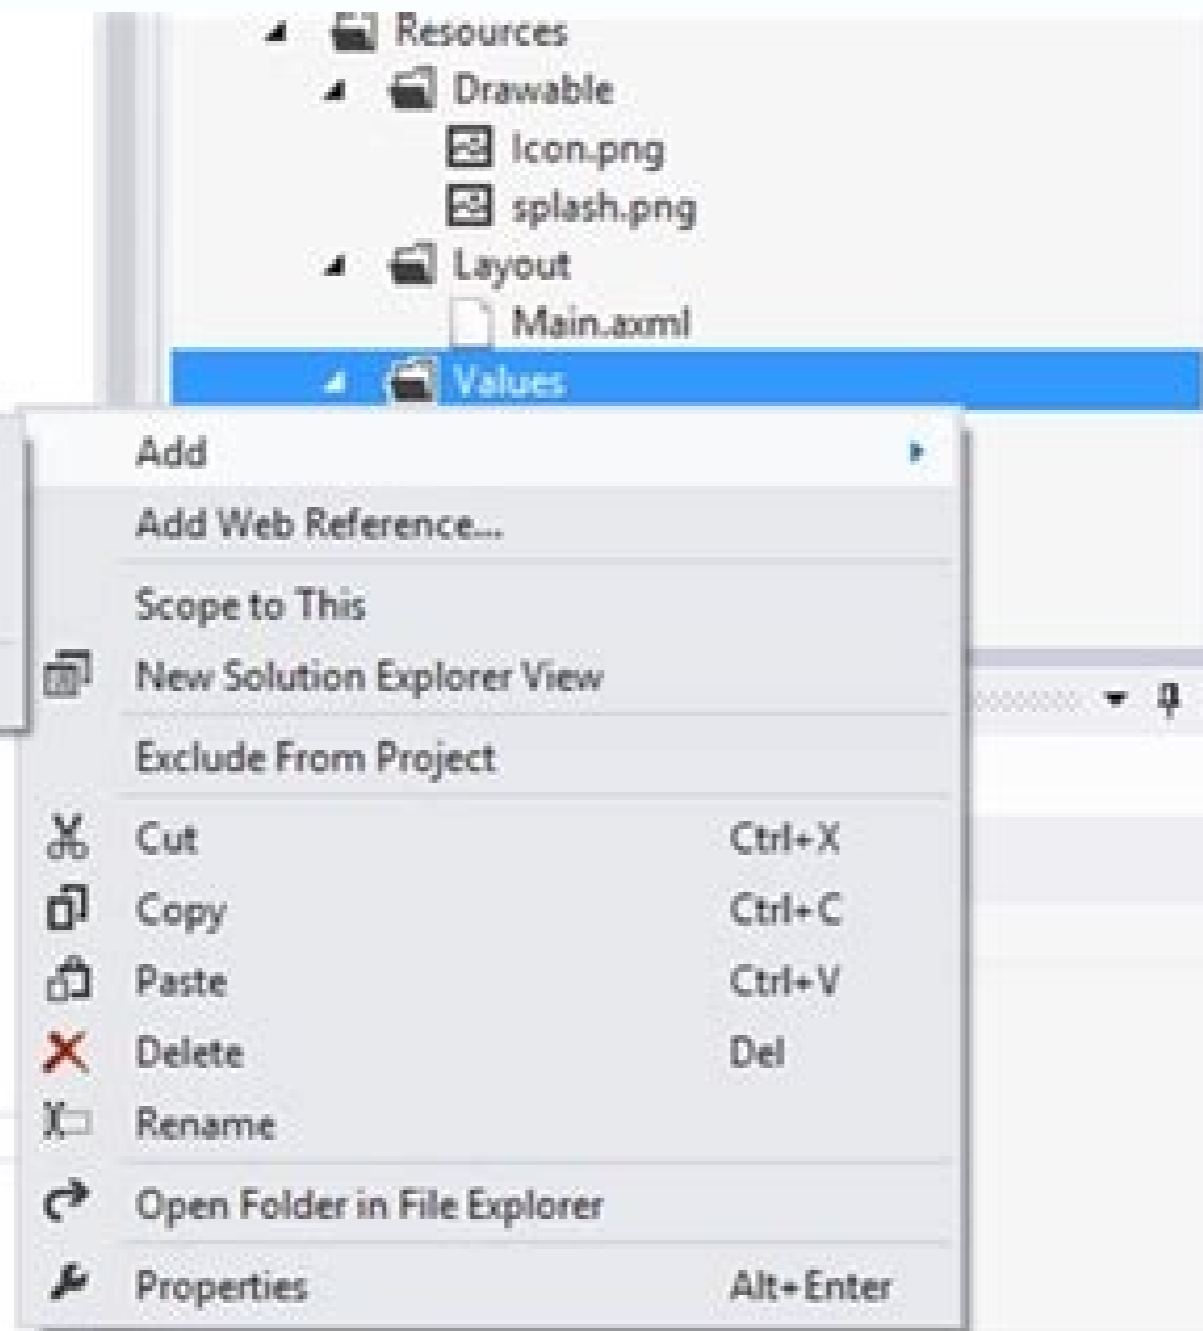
Resources
Drawable
Icon.png
splash.png
Layout
Main.axml
Values

Add
Add Web Reference...
Scope to This
New Solution Explorer View
Exclude From Project
Cut Ctrl+X
Copy Ctrl+C
Paste Ctrl+V
Delete Del
Rename
Open Folder in File Explorer
Properties Alt+Enter